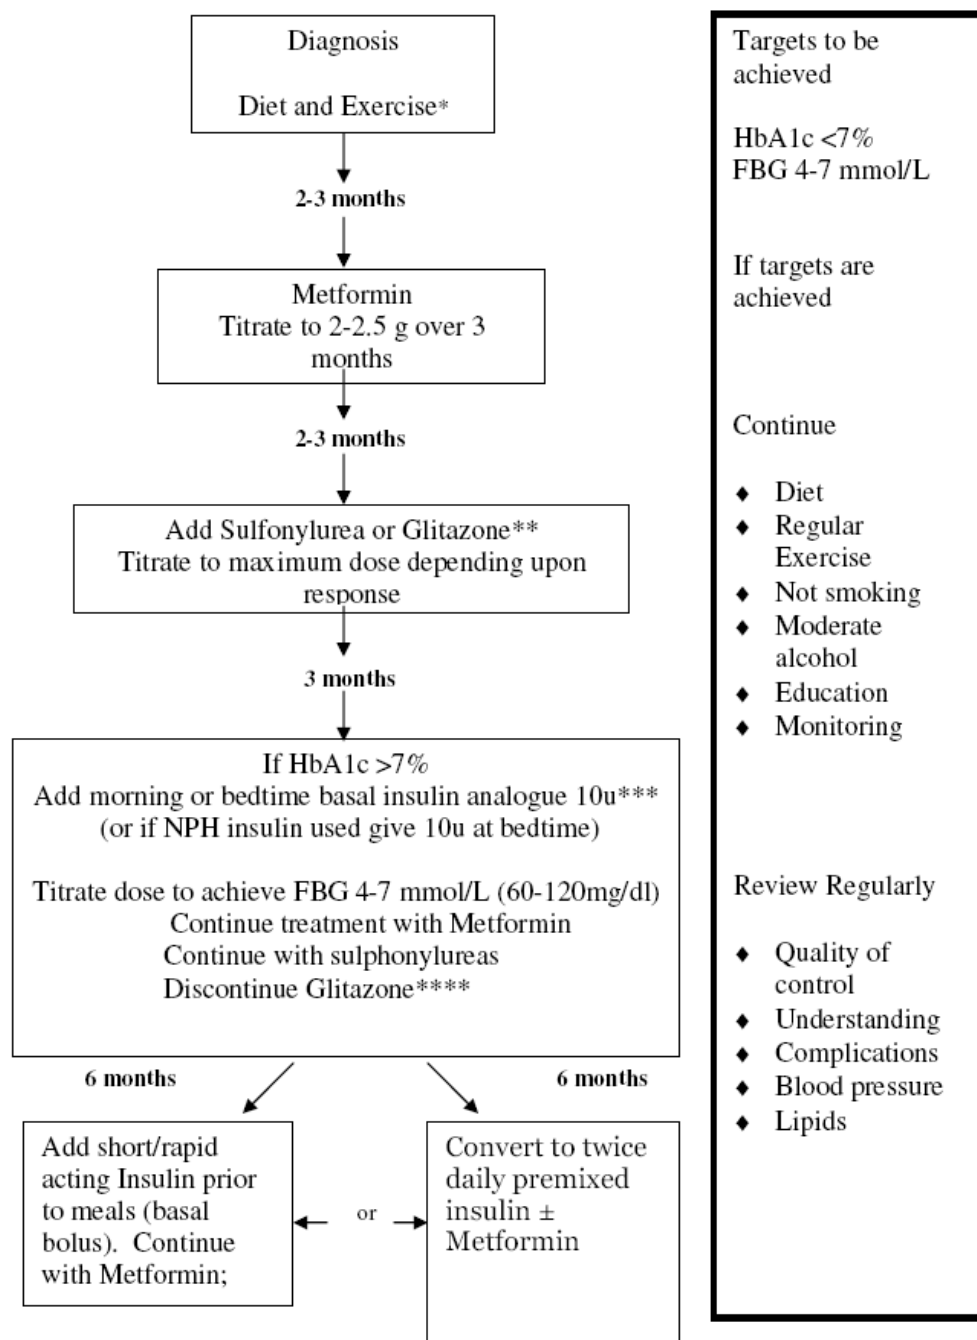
Diagnosis

Diet and Exercise*

2-3 months

Metformin
Titrate to 2-2.5 g over 3 months

2-3 months

Add Sulfonylurea or Glitazone**
Titrate to maximum dose depending upon response

3 months

If HbA1c >7%
Add morning or bedtime basal insulin analogue 10u***
(or if NPH insulin used give 10u at bedtime)

Titrate dose to achieve FBG 4-7 mmol/L (60-120mg/dl)
Continue treatment with Metformin
Continue with sulphonylureas
Discontinue Glitazone****

6 months

6 months

Add short/rapid acting Insulin prior to meals (basal bolus). Continue with Metformin;

or

Convert to twice daily premixed insulin ± Metformin

Targets to be achieved

HbA1c <7%
FBG 4-7 mmol/L

If targets are achieved

Continue

- Diet
- Regular Exercise
- Not smoking
- Moderate alcohol
- Education
- Monitoring

Review Regularly

- Quality of control
- Understanding
- Complications
- Blood pressure
- Lipids